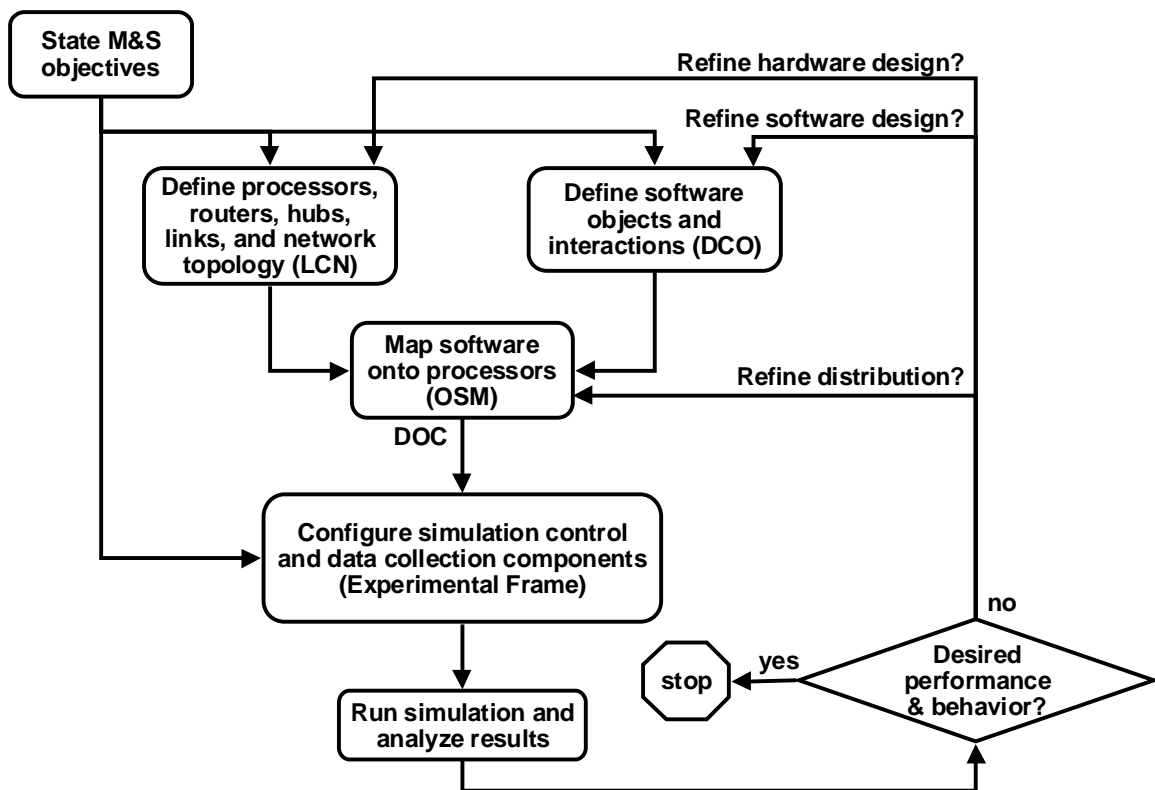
State M&S objectives

Refine hardware design?

Refine software design?

Define processors, routers, hubs, links, and network topology (LCN)

Define software objects and interactions (DCO)

Map software onto processors (OSM)

Refine distribution?

DOC

Configure simulation control and data collection components (Experimental Frame)

no

yes

stop

Desired performance & behavior?

Run simulation and analyze results